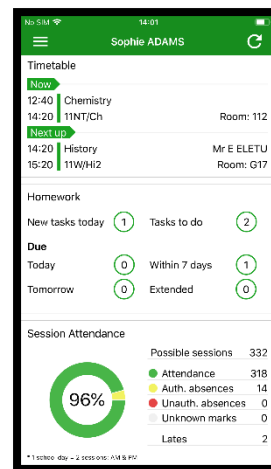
No SIM 14:01

Sophie ADAMS

Timetable

Now

12:40 Chemistry
14:20 11NT/Ch Room: 112

Next up

14:20 History Mr E ELETU
15:20 11W/Hi2 Room: G17

Homework

New tasks today 1 Tasks to do 2

Due

Today 0 Within 7 days 1

Tomorrow 0 Extended 0

Session Attendance

96%

| Possible sessions | 332 |
|---|---|
| Attendance | 318 |
| Auth. absences | 14 |
| Unauth. absences | 0 |
| Unknown marks | 0 |
| Lates | 2 |

* 1 school day = 2 sessions: AM & PM